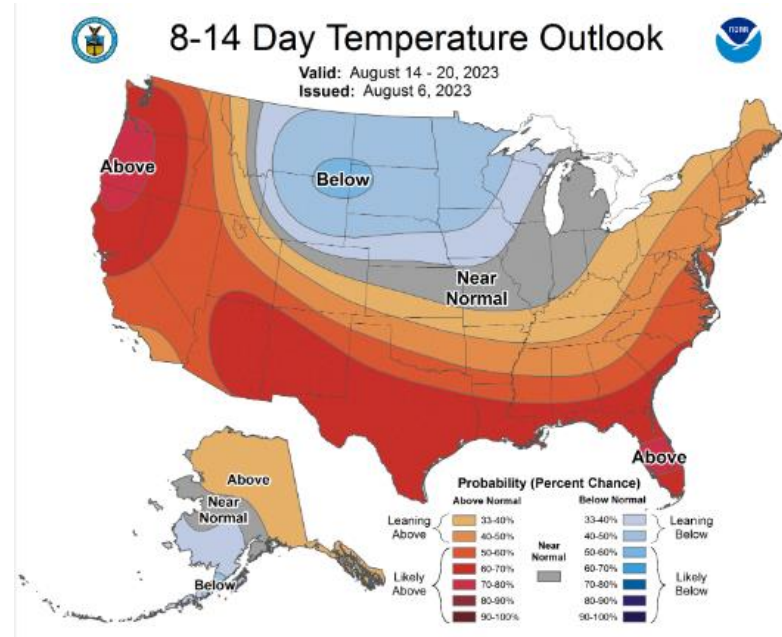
8-14 Day Temperature Outlook

Valid: August 14 - 20, 2023
Issued: August 6, 2023

Above

Below

Near Normal

Above

Above

Near Normal

Below

Probability (Percent Chance)

Above Normal

Below Normal

Leaning Above

33-40%
40-50%

Likely Above

50-60%
60-70%
70-80%
80-90%
90-100%

Near Normal

33-40%
40-50%

Leaning Below

50-60%
60-70%
70-80%
80-90%
90-100%

Likely Below